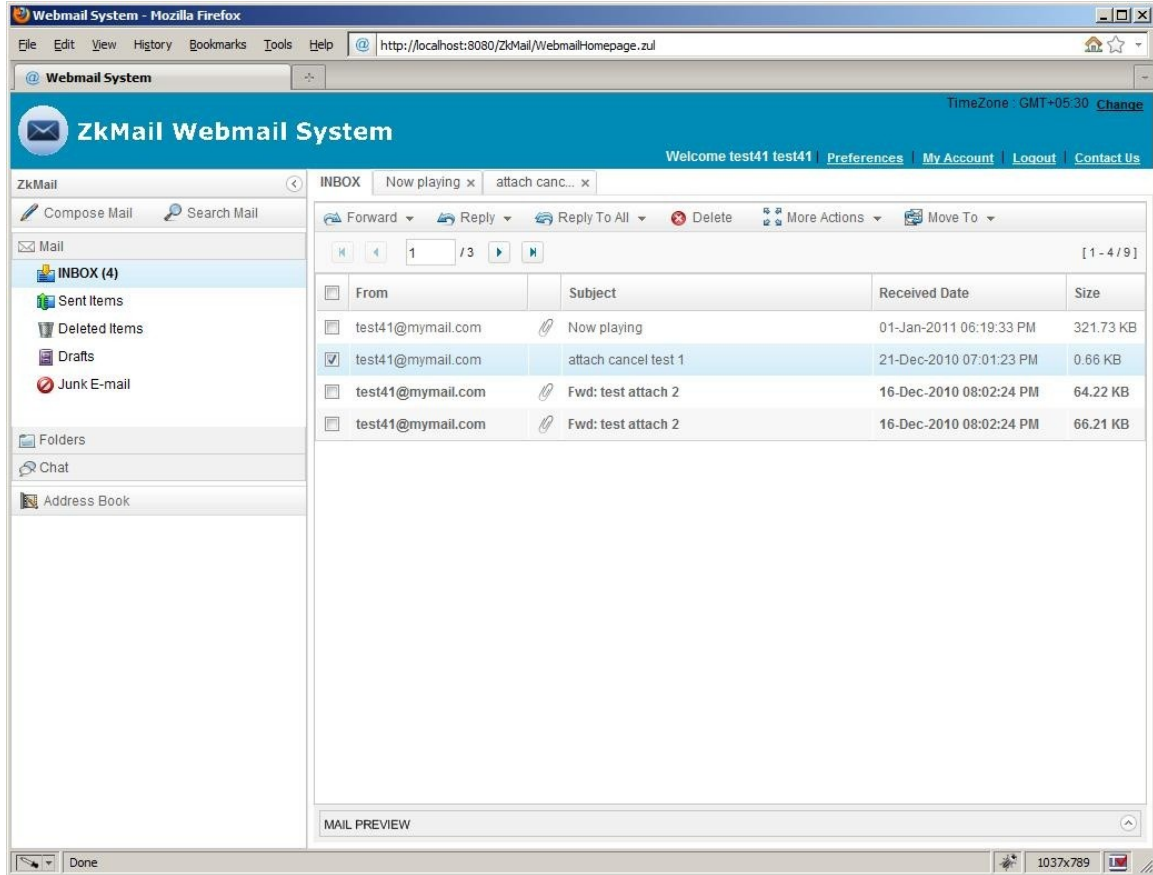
Webmail System - Mozilla Firefox

File Edit View History Bookmarks Tools Help http://localhost:8080/ZkMail/WebmailHomepage.zul

Webmail System

ZkMail Webmail System

TimeZone : GMT+05:30 Change

Welcome test41 test41 | Preferences | My Account | Logout | Contact Us

ZkMail

Compose Mail Search Mail

Mail

INBOX (4)

Sent Items

Deleted Items

Drafts

Junk E-mail

Folders

Chat

Address Book

INBOX Now playing × attach canc... ×

Forward Reply Reply To All Delete More Actions Move To

1 /3 [1 - 4 / 9]

| | From | | Subject | Received Date | Size |
|---|---|---|---|---|---|
| | test41@mymail.com | | Now playing | 01-Jan-2011 06:19:33 PM | 321.73 KB |
| | test41@mymail.com | | attach cancel test 1 | 21-Dec-2010 07:01:23 PM | 0.66 KB |
| | test41@mymail.com | | Fwd: test attach 2 | 16-Dec-2010 08:02:24 PM | 64.22 KB |
| | test41@mymail.com | | Fwd: test attach 2 | 16-Dec-2010 08:02:24 PM | 66.21 KB |

MAIL PREVIEW

Done

1037x789